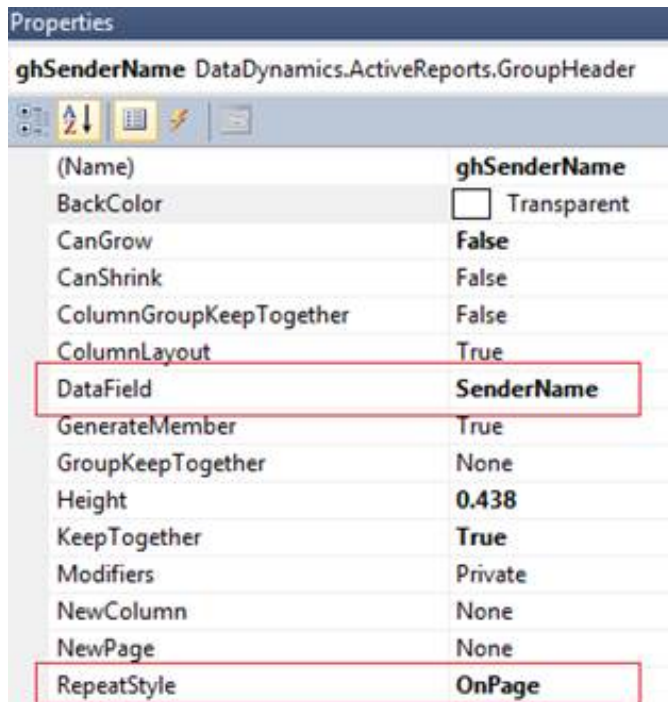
Properties

ghSenderName DataDynamics.ActiveReports.GroupHeader

| | |
|---|---|
| (Name) | ghSenderName |
| BackColor | Transparent |
| CanGrow | False |
| CanShrink | False |
| ColumnGroupKeepTogether | False |
| ColumnLayout | True |
| DataField | SenderName |
| GenerateMember | True |
| GroupKeepTogether | None |
| Height | 0.438 |
| KeepTogether | True |
| Modifiers | Private |
| NewColumn | None |
| NewPage | None |
| RepeatStyle | OnPage |